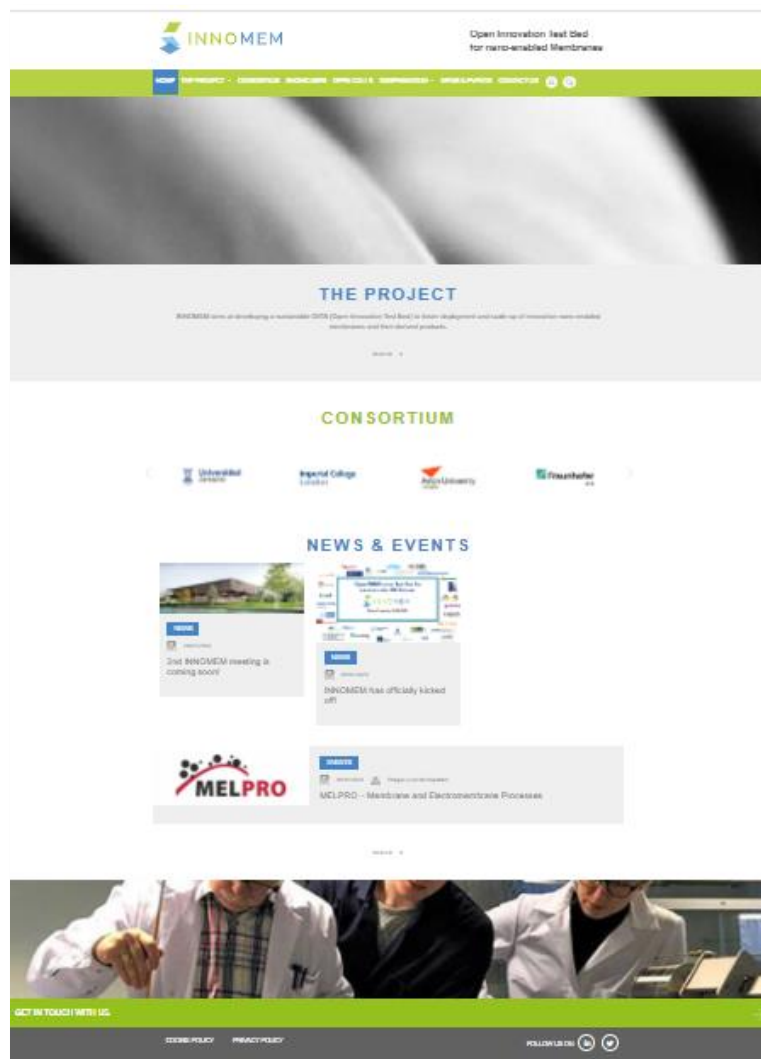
INNOMEM

Open Innovation Test Bed for nano-enabled Membranes

HOME THE PROJECT CONSORTIUM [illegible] OPEN CALLS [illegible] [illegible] CONTACT US

THE PROJECT

INNOMEM aims at developing a sustainable OITB (Open Innovation Test Bed) to foster deployment and scale-up of innovative nano-enabled membranes and their derived products.

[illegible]

CONSORTIUM

Universidad Zaragoza

Imperial College London

Aston University

Fraunhofer

NEWS & EVENTS

NEWS

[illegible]

2nd INNOMEM meeting is coming soon!

NEWS

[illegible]

INNOMEM has officially kicked off!

MELPRO

EVENTS

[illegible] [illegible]

MELPRO – Membrane and Electromembrane Processes

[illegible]

GET IN TOUCH WITH US

COOKIE POLICY PRIVACY POLICY

FOLLOW US ON